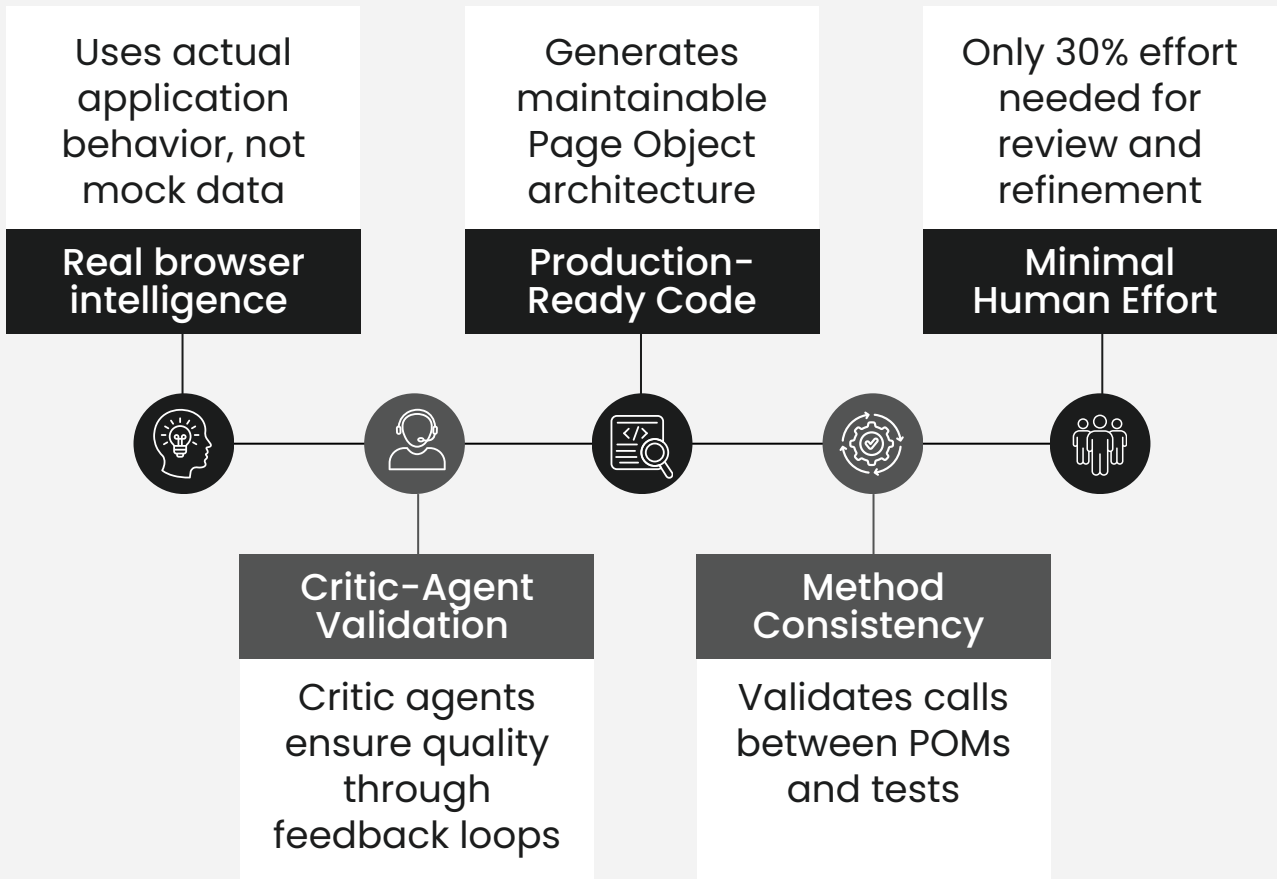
Uses actual application behavior, not mock data

Real browser intelligence

Generates maintainable Page Object architecture

Production-Ready Code

Only 30% effort needed for review and refinement

Minimal Human Effort

Critic-Agent Validation

Critic agents ensure quality through feedback loops

Method Consistency

Validates calls between POMs and tests